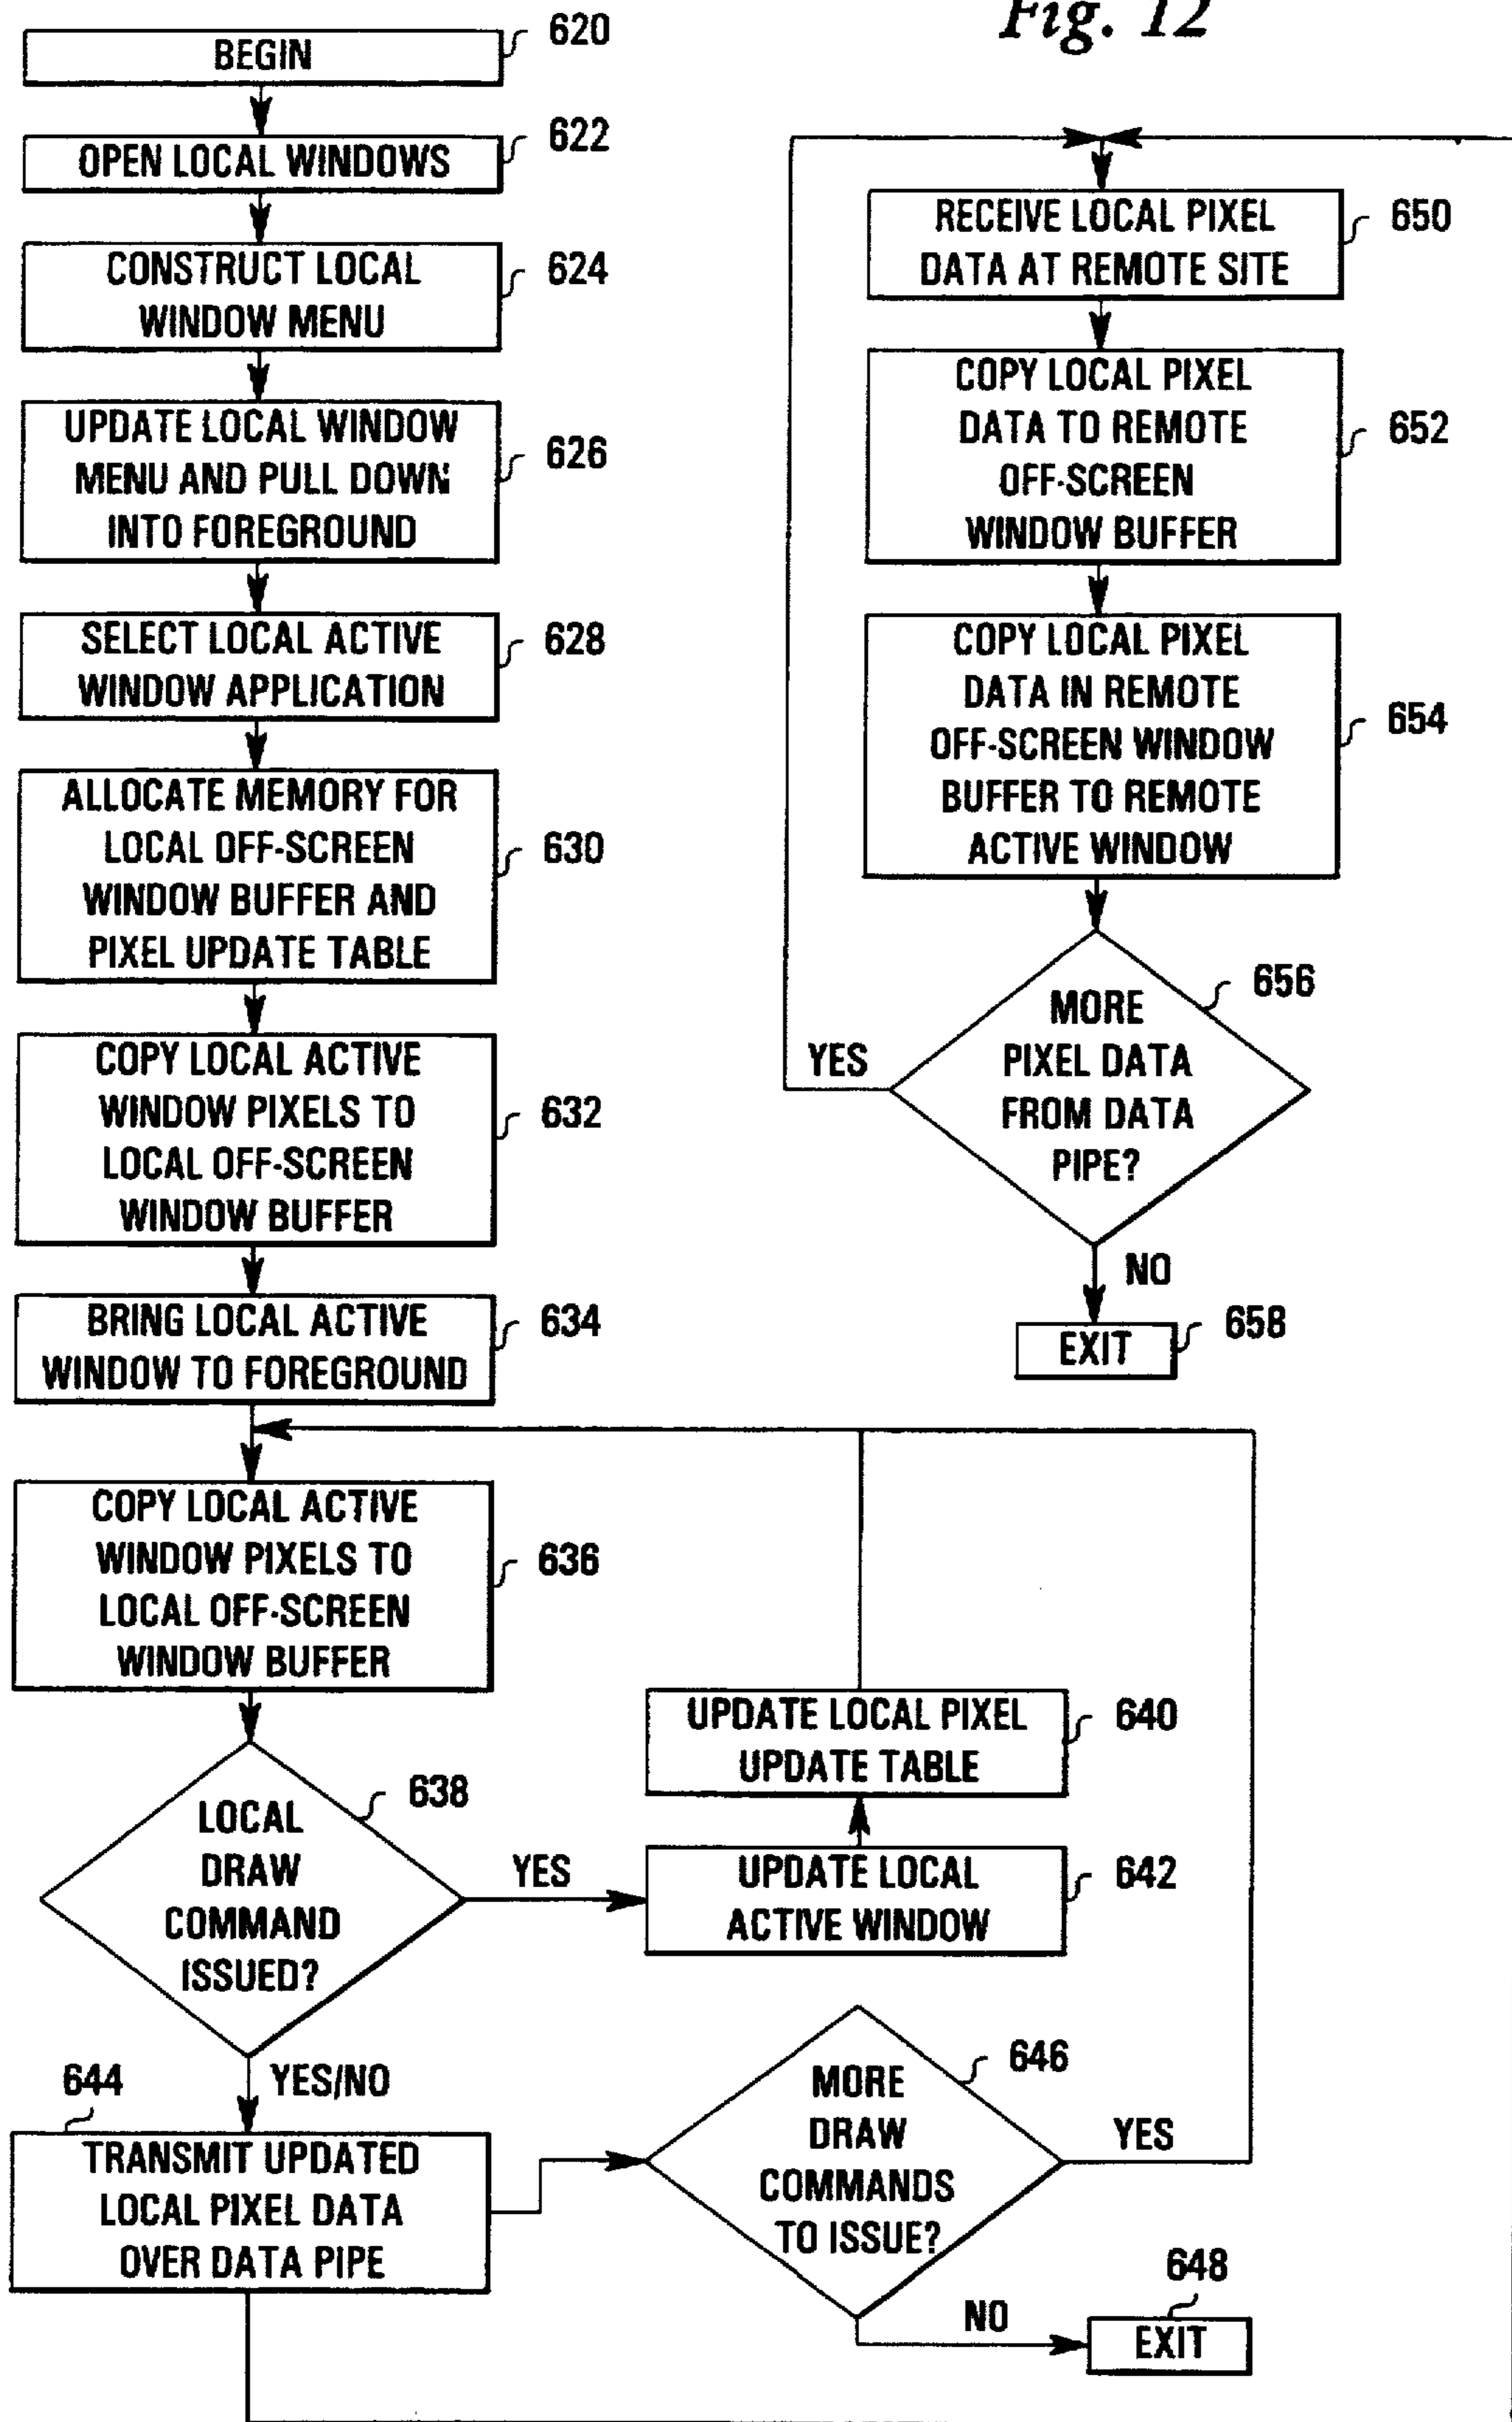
Fig. 12

BEGIN
620

OPEN LOCAL WINDOWS
622

CONSTRUCT LOCAL WINDOW MENU
624

UPDATE LOCAL WINDOW MENU AND PULL DOWN INTO FOREGROUND
626

SELECT LOCAL ACTIVE WINDOW APPLICATION
628

ALLOCATE MEMORY FOR LOCAL OFF-SCREEN WINDOW BUFFER AND PIXEL UPDATE TABLE
630

COPY LOCAL ACTIVE WINDOW PIXELS TO LOCAL OFF-SCREEN WINDOW BUFFER
632

BRING LOCAL ACTIVE WINDOW TO FOREGROUND
634

COPY LOCAL ACTIVE WINDOW PIXELS TO LOCAL OFF-SCREEN WINDOW BUFFER
636

LOCAL DRAW COMMAND ISSUED?
638

YES

UPDATE LOCAL PIXEL UPDATE TABLE
640

UPDATE LOCAL ACTIVE WINDOW
642

644

YES/NO

TRANSMIT UPDATED LOCAL PIXEL DATA OVER DATA PIPE

MORE DRAW COMMANDS TO ISSUE?
646

YES

NO

648
EXIT

RECEIVE LOCAL PIXEL DATA AT REMOTE SITE
650

COPY LOCAL PIXEL DATA TO REMOTE OFF-SCREEN WINDOW BUFFER
652

COPY LOCAL PIXEL DATA IN REMOTE OFF-SCREEN WINDOW BUFFER TO REMOTE ACTIVE WINDOW
654

YES

MORE PIXEL DATA FROM DATA PIPE?
656

NO

EXIT
658